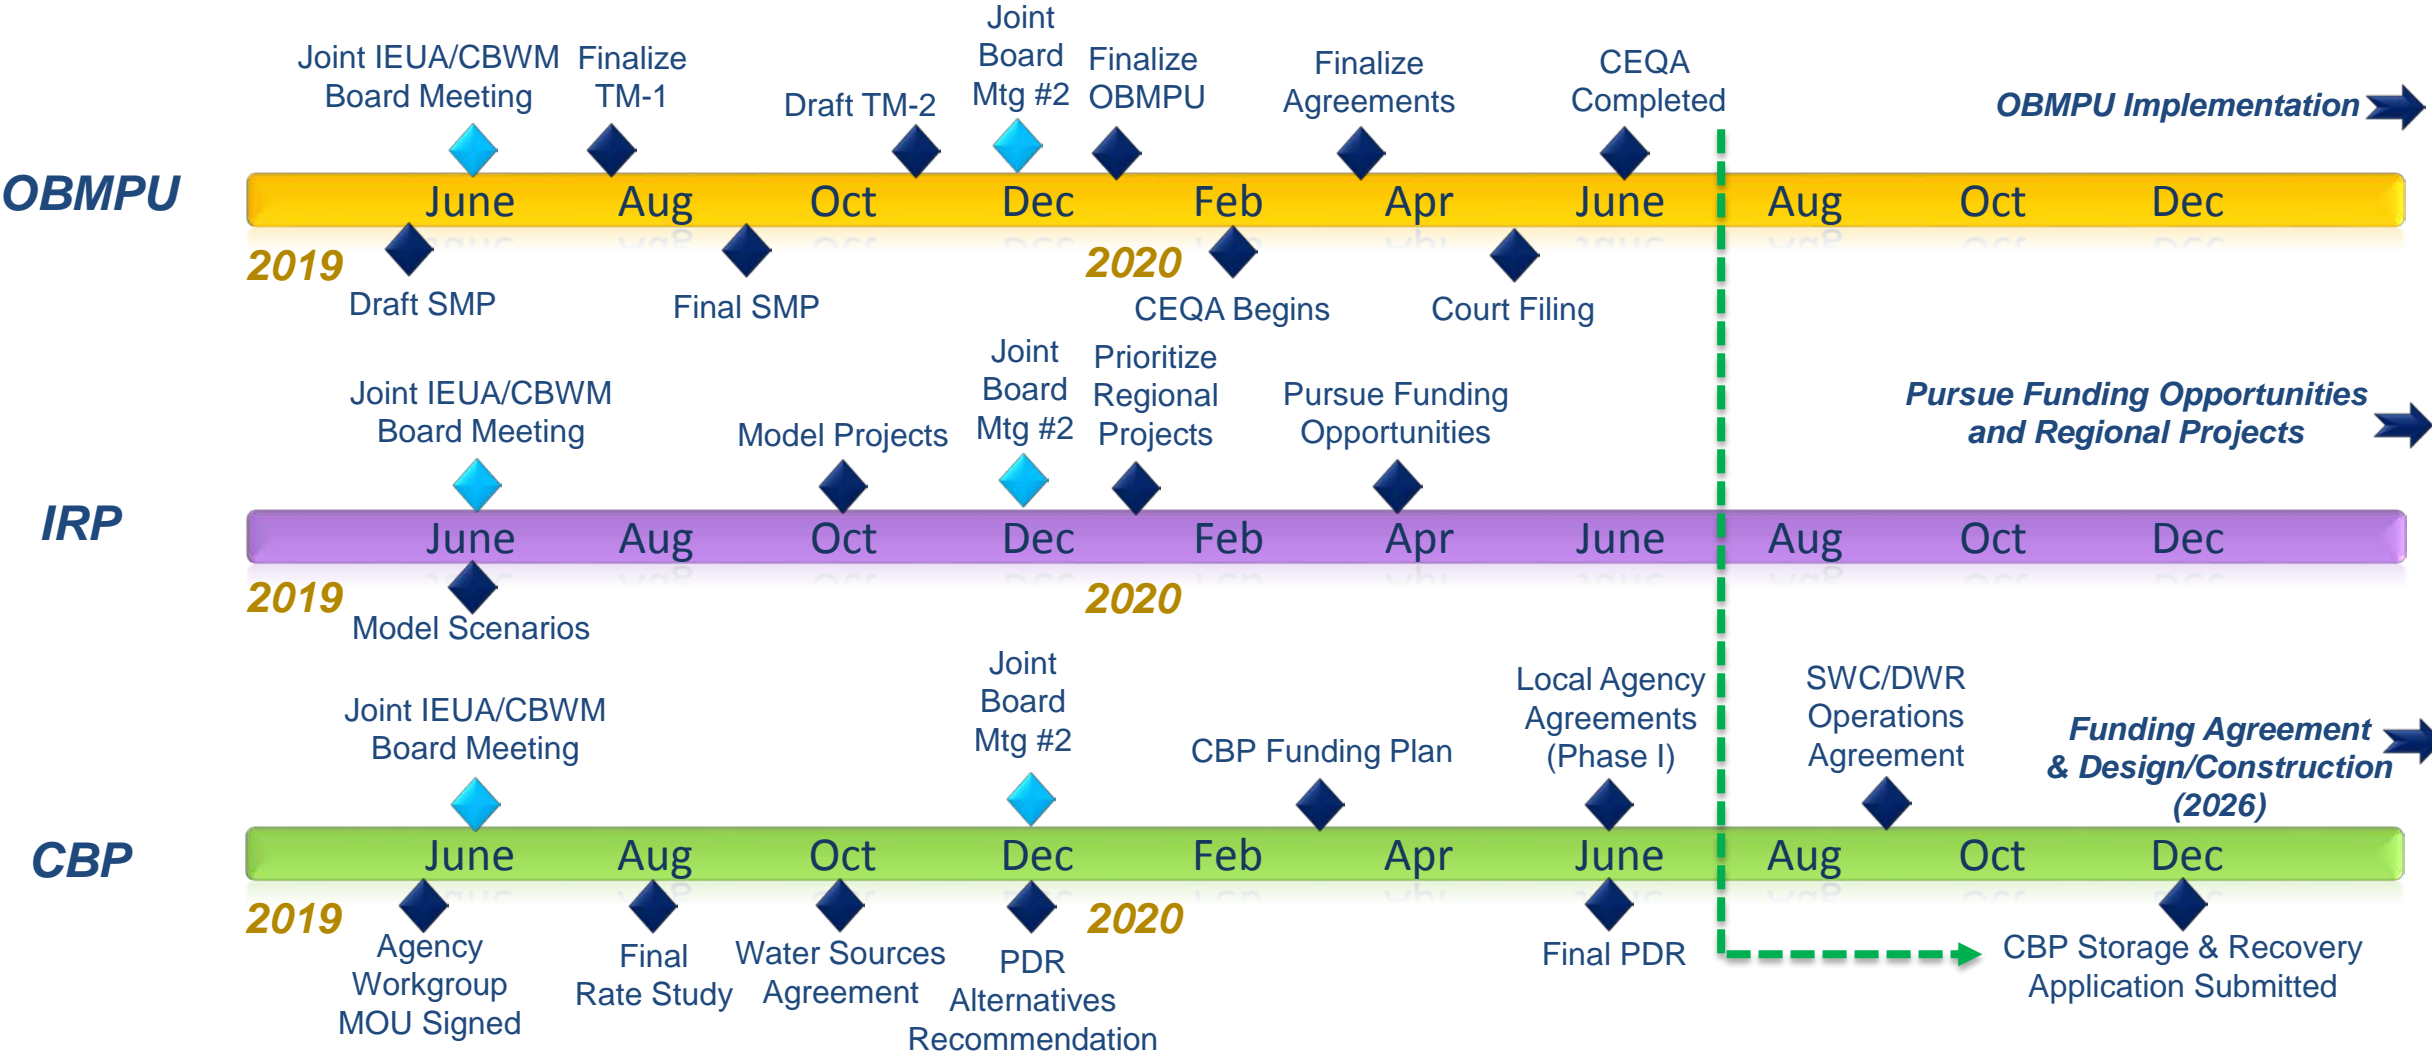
Joint IEUA/CBWM Board Meeting
Finalize TM-1
Draft TM-2
Joint Board Mtg #2
Finalize OBMPU
Finalize Agreements
CEQA Completed
OBMPU Implementation

OBMPU
June Aug Oct Dec Feb Apr June Aug Oct Dec
2019
2020
Draft SMP
Final SMP
CEQA Begins
Court Filing

Joint IEUA/CBWM Board Meeting
Model Projects
Joint Board Mtg #2
Prioritize Regional Projects
Pursue Funding Opportunities
Pursue Funding Opportunities and Regional Projects

IRP
June Aug Oct Dec Feb Apr June Aug Oct Dec
2019
2020
Model Scenarios

Joint IEUA/CBWM Board Meeting
Joint Board Mtg #2
CBP Funding Plan
Local Agency Agreements (Phase I)
SWC/DWR Operations Agreement
Funding Agreement & Design/Construction (2026)

CBP
June Aug Oct Dec Feb Apr June Aug Oct Dec
2019
2020
Agency Workgroup MOU Signed
Final Rate Study
Water Sources Agreement
PDR Alternatives Recommendation
Final PDR
CBP Storage & Recovery Application Submitted